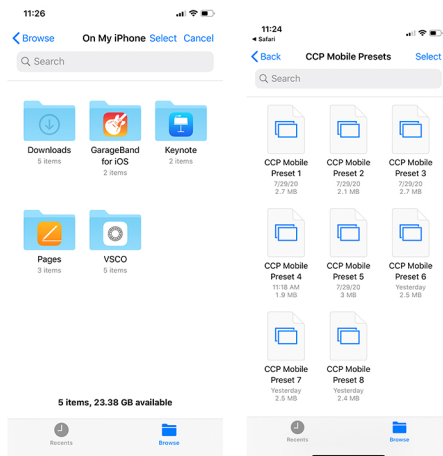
11:26

Browse On My iPhone Select Cancel

Search

Downloads
5 items

GarageBand for iOS
2 items

Keynote
2 items

Pages
3 items

VSCO
5 items

5 items, 23.38 GB available

Recents Browse

11:24
Safari

Back CCP Mobile Presets Select

Search

CCP Mobile Preset 1
7/29/20
2.7 MB

CCP Mobile Preset 2
7/29/20
2.1 MB

CCP Mobile Preset 3
7/29/20
2.8 MB

CCP Mobile Preset 4
11:18 AM
1.9 MB

CCP Mobile Preset 5
7/29/20
3 MB

CCP Mobile Preset 6
Yesterday
2.5 MB

CCP Mobile Preset 7
Yesterday
2.5 MB

CCP Mobile Preset 8
Yesterday
2.4 MB

Recents Browse